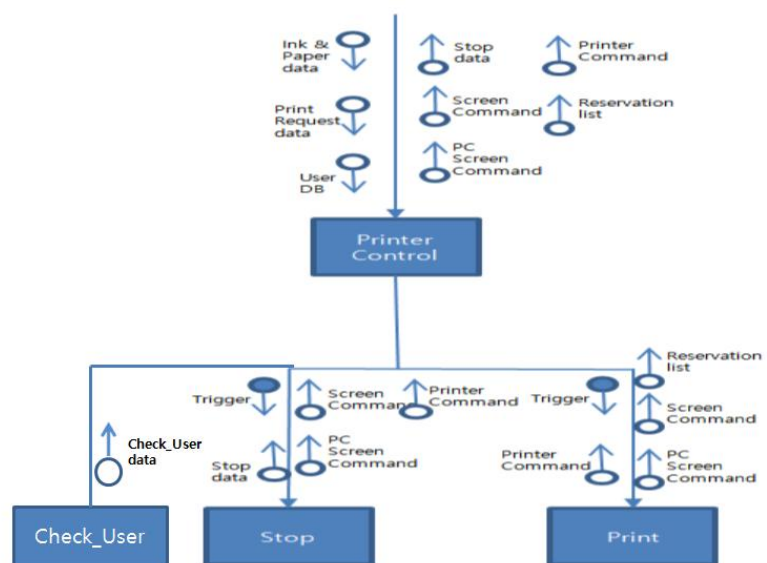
Ink & Paper data

Print Request data

User DB

Stop data

Screen Command

PC Screen Command

Printer Command

Reservation list

Printer Control

Trigger

Check_User data

Screen Command

Printer Command

Stop data

PC Screen Command

Trigger

Printer Command

Reservation list

Screen Command

PC Screen Command

Check_User

Stop

Print